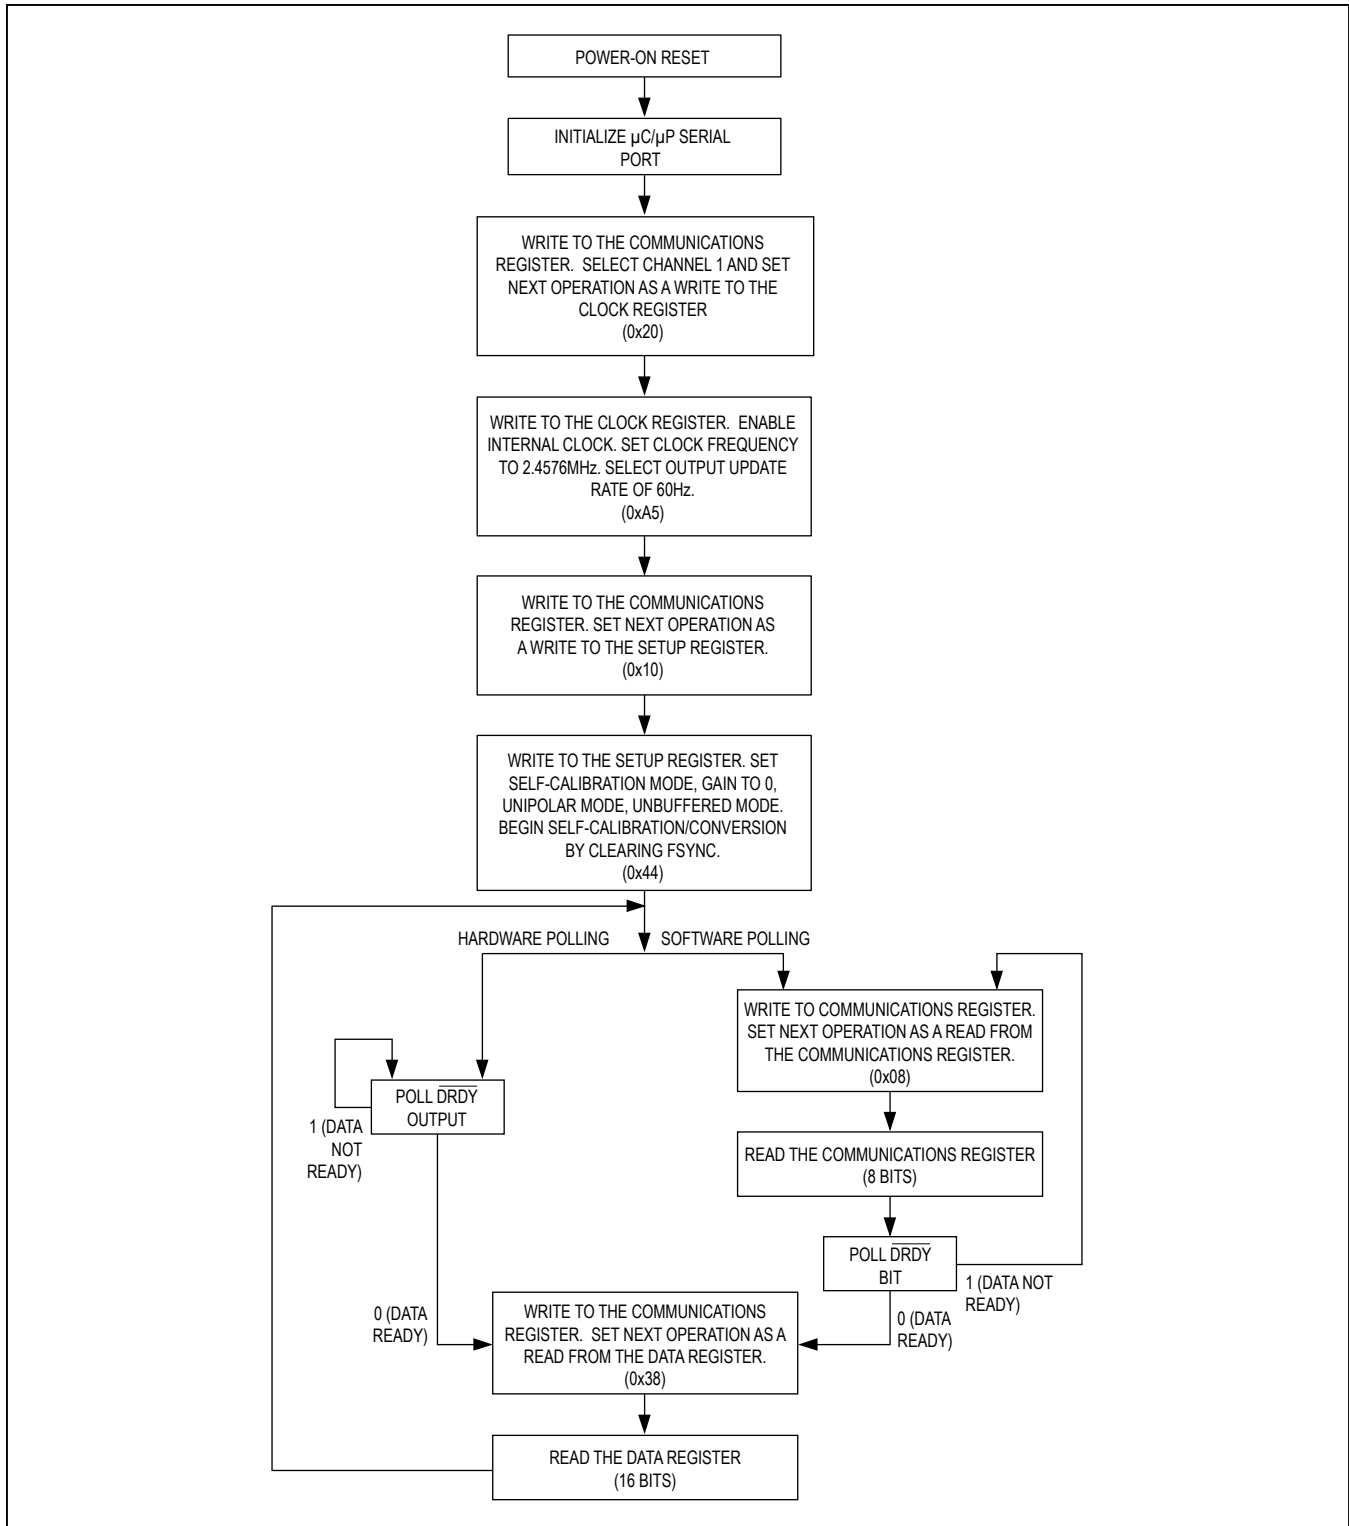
POWER-ON RESET

INITIALIZE µC/µP SERIAL PORT

WRITE TO THE COMMUNICATIONS REGISTER. SELECT CHANNEL 1 AND SET NEXT OPERATION AS A WRITE TO THE CLOCK REGISTER (0x20)

WRITE TO THE CLOCK REGISTER. ENABLE INTERNAL CLOCK. SET CLOCK FREQUENCY TO 2.4576MHz. SELECT OUTPUT UPDATE RATE OF 60Hz. (0xA5)

WRITE TO THE COMMUNICATIONS REGISTER. SET NEXT OPERATION AS A WRITE TO THE SETUP REGISTER. (0x10)

WRITE TO THE SETUP REGISTER. SET SELF-CALIBRATION MODE, GAIN TO 0, UNIPOLAR MODE, UNBUFFERED MODE. BEGIN SELF-CALIBRATION/CONVERSION BY CLEARING FSYNC. (0x44)

HARDWARE POLLING

SOFTWARE POLLING

WRITE TO COMMUNICATIONS REGISTER. SET NEXT OPERATION AS A READ FROM THE COMMUNICATIONS REGISTER. (0x08)

POLL $\overline{DRDY}$ OUTPUT

1 (DATA NOT READY)

READ THE COMMUNICATIONS REGISTER (8 BITS)

POLL $\overline{DRDY}$ BIT

1 (DATA NOT READY)

0 (DATA READY)

WRITE TO THE COMMUNICATIONS REGISTER. SET NEXT OPERATION AS A READ FROM THE DATA REGISTER. (0x38)

0 (DATA READY)

READ THE DATA REGISTER (16 BITS)